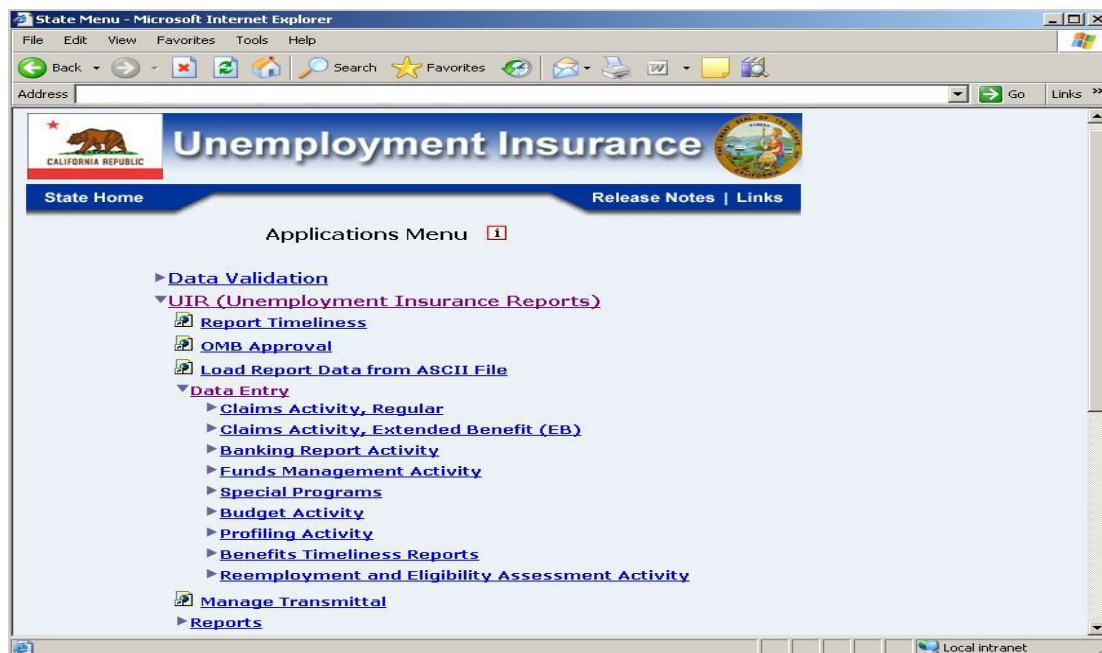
State Menu - Microsoft Internet Explorer

File Edit View Favorites Tools Help

Back Search Favorites

Address

Go Links

CALIFORNIA REPUBLIC

Unemployment Insurance

State Home

Release Notes | Links

Applications Menu

Data Validation

UIR (Unemployment Insurance Reports)

Report Timeliness

OMB Approval

Load Report Data from ASCII File

Data Entry

Claims Activity, Regular

Claims Activity, Extended Benefit (EB)

Banking Report Activity

Funds Management Activity

Special Programs

Budget Activity

Profiling Activity

Benefits Timeliness Reports

Reemployment and Eligibility Assessment Activity

Manage Transmittal

Reports

Local intranet